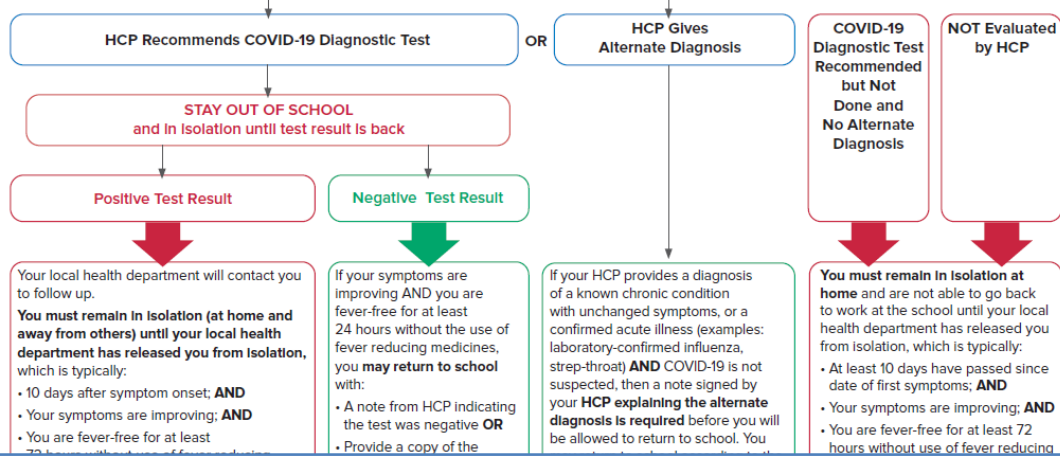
HCP Recommends COVID-19 Diagnostic Test

OR

HCP Gives Alternate Diagnosis

COVID-19 Diagnostic Test Recommended but Not Done and No Alternate Diagnosis

NOT Evaluated by HCP

STAY OUT OF SCHOOL
and in isolation until test result is back

Positive Test Result

Negative Test Result

Your local health department will contact you to follow up.

You must remain in isolation (at home and away from others) until your local health department has released you from isolation, which is typically:

• 10 days after symptom onset; AND

• Your symptoms are improving; AND

• You are fever-free for at least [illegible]

If your symptoms are improving AND you are fever-free for at least 24 hours without the use of fever reducing medicines, you may return to school with:

• A note from HCP indicating the test was negative OR

• Provide a copy of the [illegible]

If your HCP provides a diagnosis of a known chronic condition with unchanged symptoms, or a confirmed acute illness (examples: laboratory-confirmed influenza, strep-throat) AND COVID-19 is not suspected, then a note signed by your HCP explaining the alternate diagnosis is required before you will be allowed to return to school. You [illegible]

You must remain in isolation at home and are not able to go back to work at the school until your local health department has released you from isolation, which is typically:

• At least 10 days have passed since date of first symptoms; AND

• Your symptoms are improving; AND

• You are fever-free for at least 72 hours without use of fever reducing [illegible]